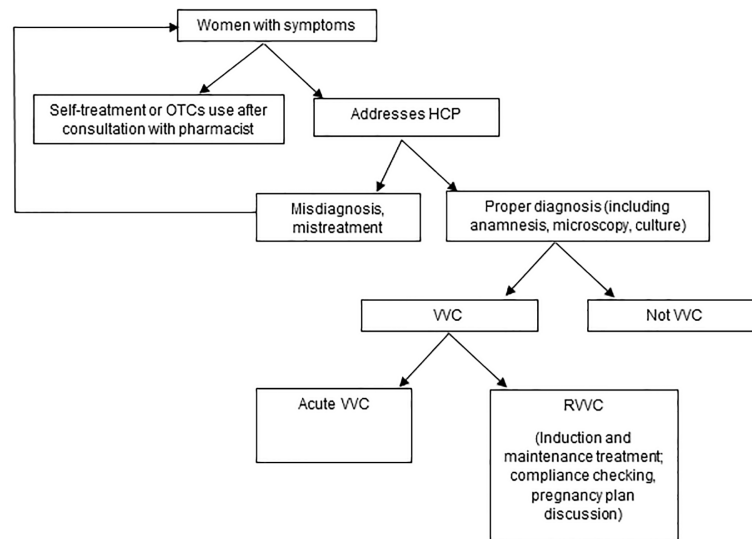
Women with symptoms

Self-treatment or OTCs use after consultation with pharmacist

Addresses HCP

Misdiagnosis, mistreatment

Proper diagnosis (including anamnesis, microscopy, culture)

VVC

Not VVC

Acute VVC

RVVC

(Induction and maintenance treatment; compliance checking, pregnancy plan discussion)